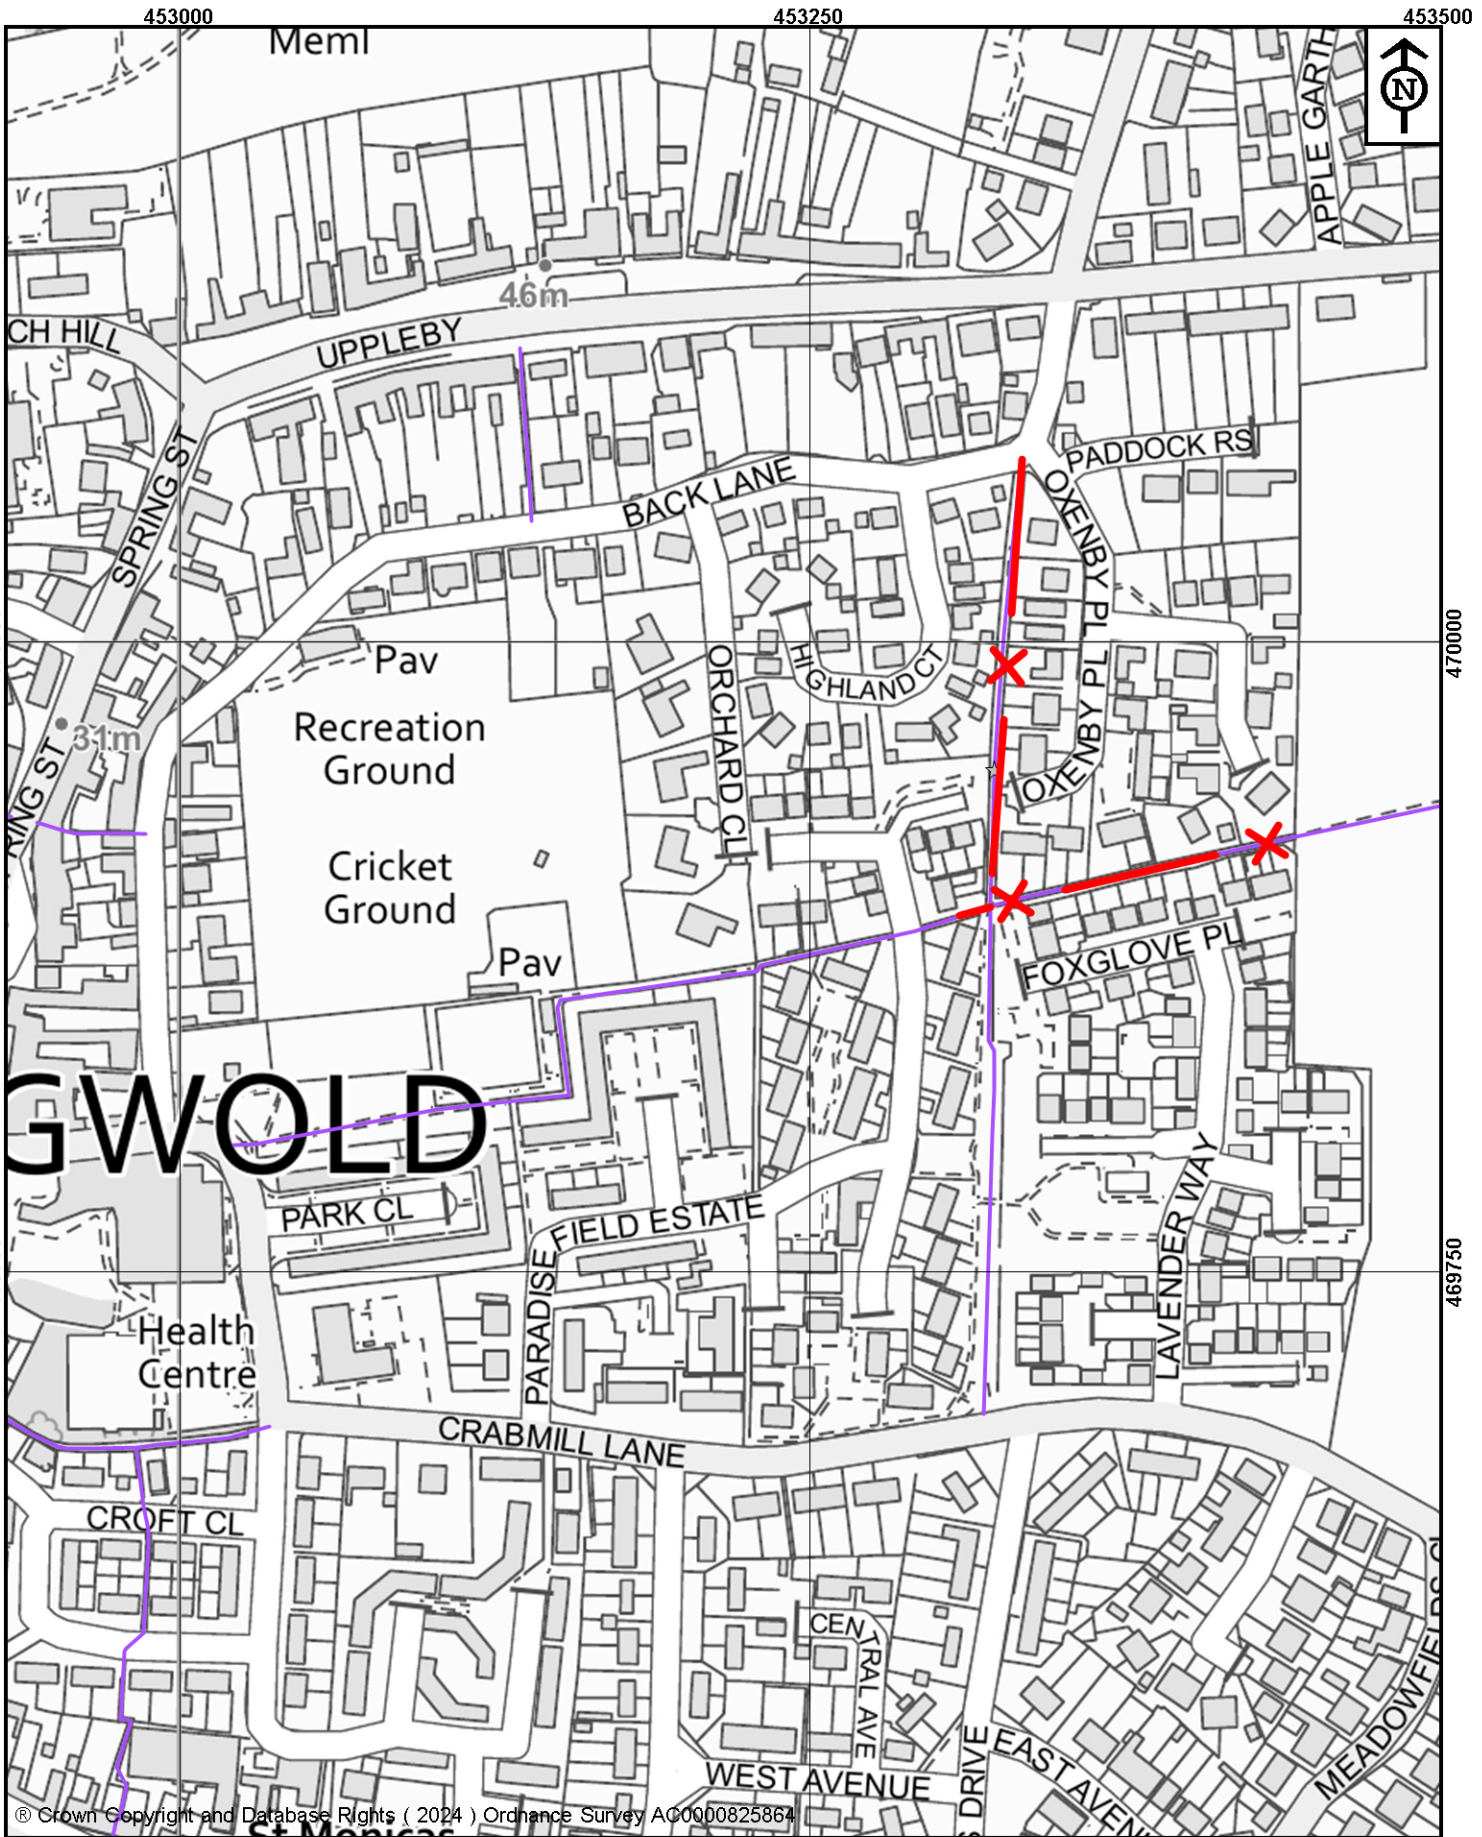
453000
453250
453500
Meml
N
APPLE GARTH
46m
CH HILL
UPPLEBY
PADDOCK RS
BACK LANE
SPRING ST
OXENBY PL
470000
Pav
ORCHARD CL
HIGHLAND CT
Recreation Ground
31m
RING ST
OXENBY PL
Cricket Ground
Pav
FOXGLOVE PL
GWOLD
LAVENDER WAY
PARK CL
FIELD ESTATE
469750
PARADISE
Health Centre
CRABMILL LANE
CROFT CL
CENTRAL AVE
WEST AVENUE
DRIVE
EAST AVEN
MEADOWFIELDS CL
® Crown Copyright and Database Rights ( 2024 ) Ordnance Survey AC0000825864
St Monicas